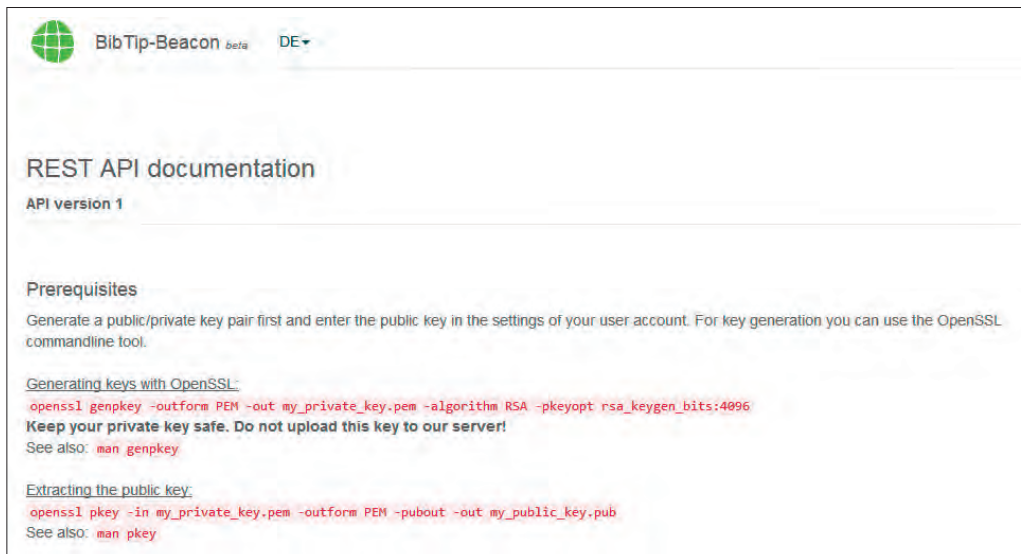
BibTip-Beacon beta DE

REST API documentation

API version 1

Prerequisites

Generate a public/private key pair first and enter the public key in the settings of your user account. For key generation you can use the OpenSSL commandline tool.

Generating keys with OpenSSL:
openssl genpkey -outform PEM -out my_private_key.pem -algorithm RSA -pkeyopt rsa_keygen_bits:4096
Keep your private key safe. Do not upload this key to our server!
See also: man genpkey

Extracting the public key:
openssl pkey -in my_private_key.pem -outform PEM -pubout -out my_public_key.pub
See also: man pkey